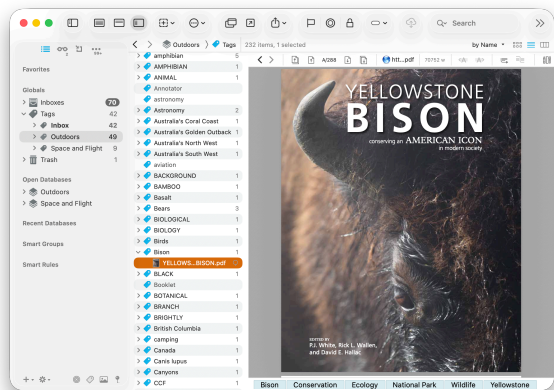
Search

Outdoors 〉 Tags
232 items, 1 selected
by Name

Favorites

Globals
Inboxes 70
Tags 42
Inbox 42
Outdoors 49
Space and Flight 9
Trash 1

Open Databases
Outdoors
Space and Flight

Recent Databases

Smart Groups

Smart Rules

amphibian 5
AMPHIBIAN 1
ANIMAL 1
Annotator
astronomy
Astronomy 2
Australia's Coral Coast 1
Australia's Golden Outback 1
Australia's North West 1
Australia's South West 1
aviation
BACKGROUND 1
BAMBOO 1
Basalt 1
Bears 3
BIOLOGICAL 1
BIOLOGY 1
Birds 1
Bison 1
YELLOWS...BISON.pdf
BLACK 1
Booklet
BOTANICAL 1
BRANCH 1
BRIGHTLY 1
British Columbia 1
camping 1
Canada 1
Canis lupus 1
Canyons 1
CCF 1

A/288
htt....pdf
70752

YELLOWSTONE
BISON
conserving an AMERICAN ICON
in modern society

EDITED BY
P.J. White, Rick L. Wallen,
and David E. Hallac

Bison Conservation Ecology National Park Wildlife Yellowstone